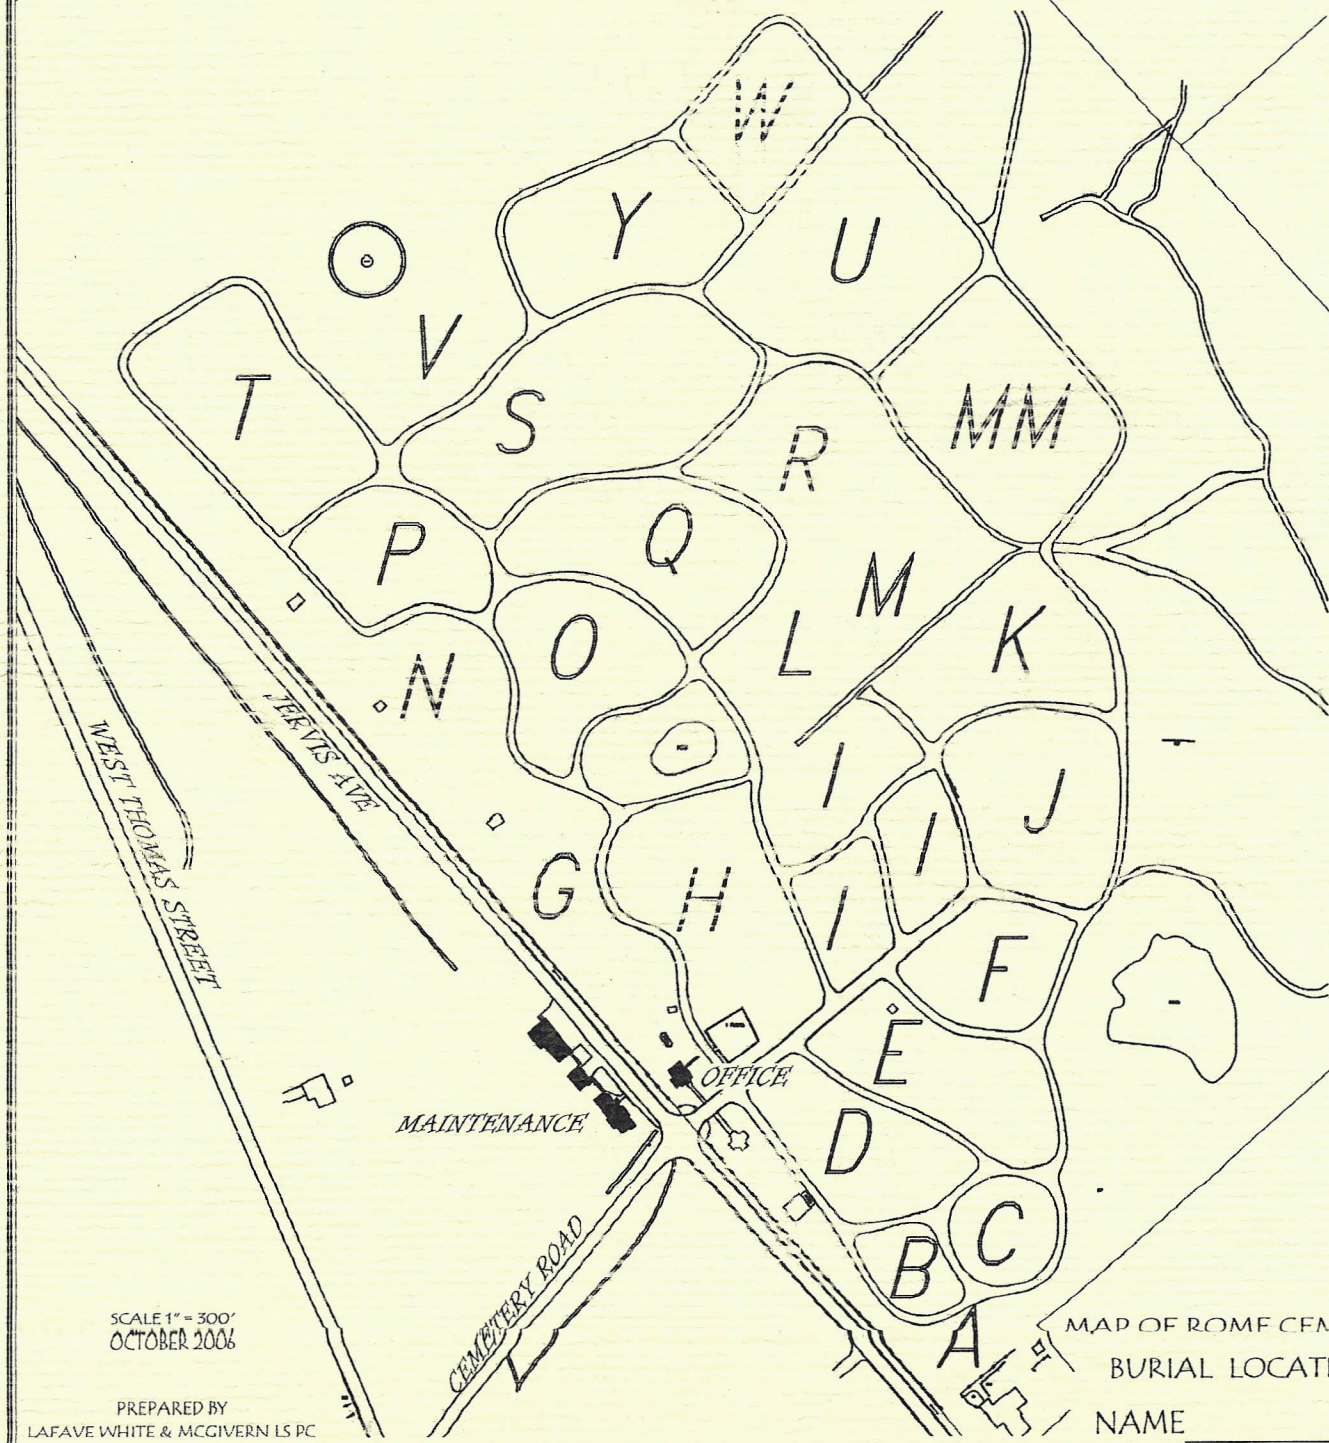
W
Y
U
V
T
S
MM
R
Q
P
M
K
O
L
N
JERVIS AVE
I
J
WEST THOMAS STREET
I
G
H
I
F
E
OFFICE
MAINTENANCE
D
C
B
CEMETERY ROAD
A
SCALE 1" = 300'
OCTOBER 2006
PREPARED BY
LAFAVE WHITE & MCGIVERN LS PC
MAP OF ROME CEM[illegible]
BURIAL LOCAT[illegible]
NAME